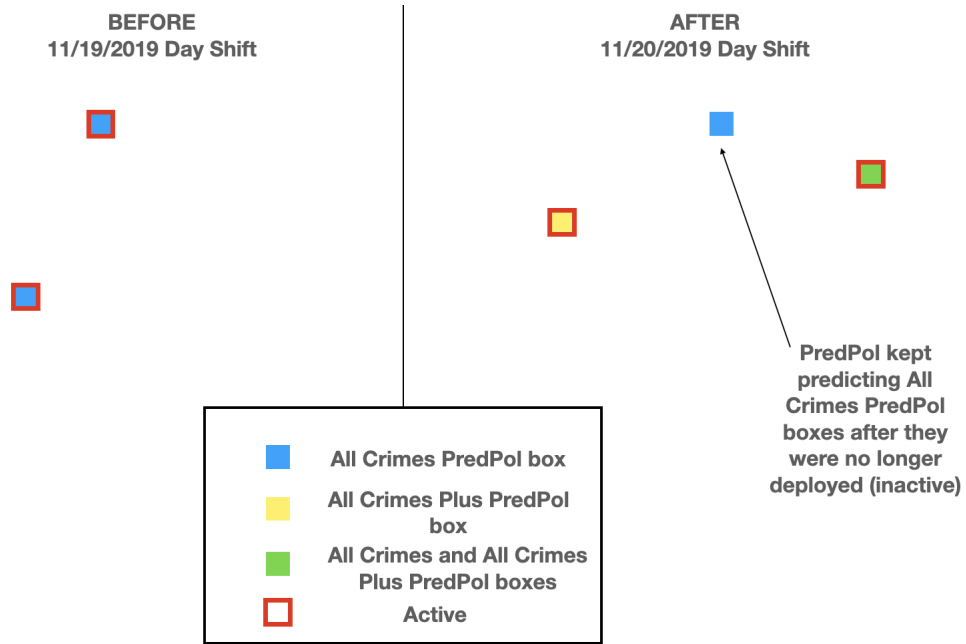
BEFORE
11/19/2019 Day Shift

AFTER
11/20/2019 Day Shift

PredPol kept predicting All Crimes PredPol boxes after they were no longer deployed (inactive)

All Crimes PredPol box

All Crimes Plus PredPol box

All Crimes and All Crimes Plus PredPol boxes

Active